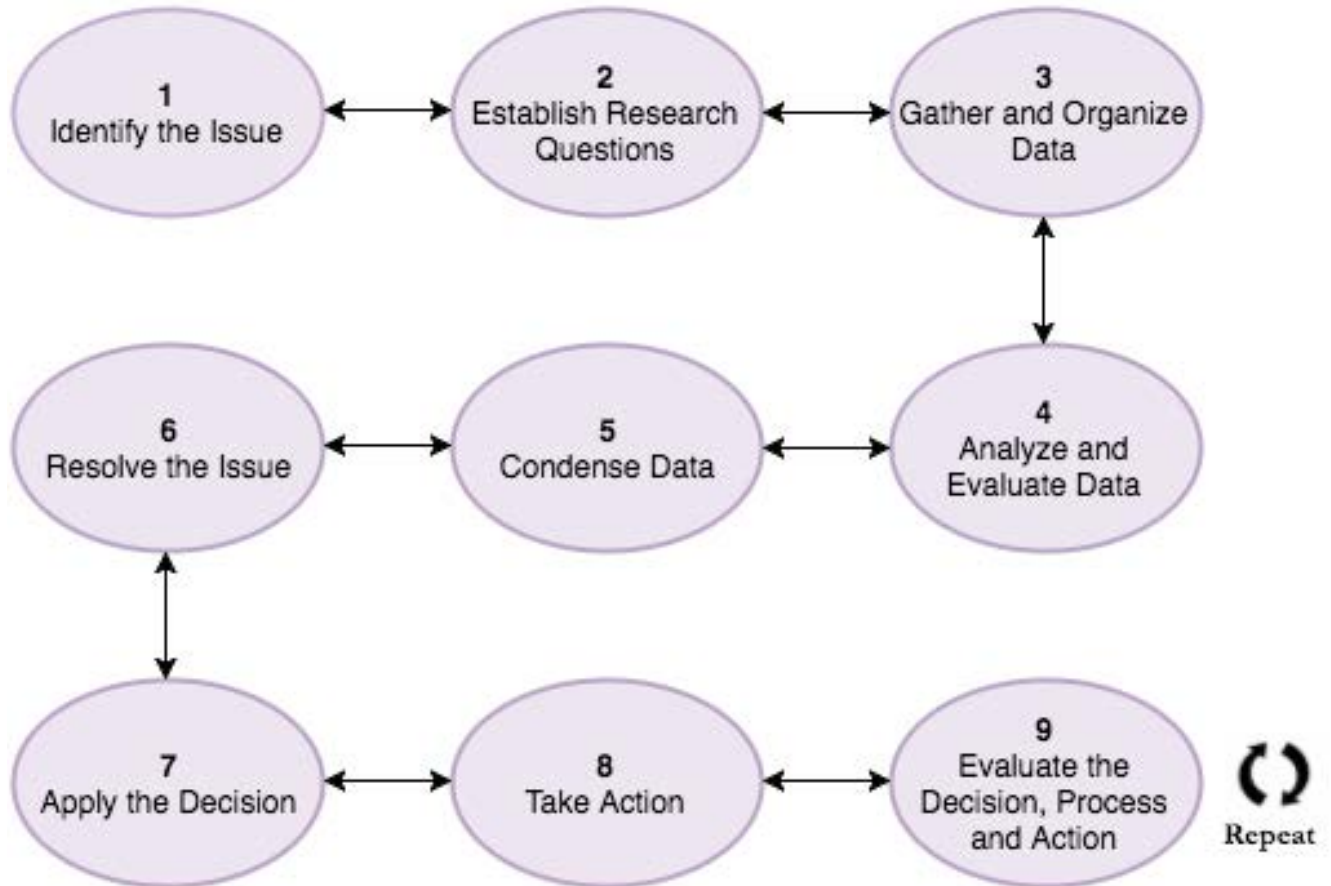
1
Identify the Issue

2
Establish Research Questions

3
Gather and Organize Data

4
Analyze and Evaluate Data

5
Condense Data

6
Resolve the Issue

7
Apply the Decision

8
Take Action

9
Evaluate the Decision, Process and Action

Repeat